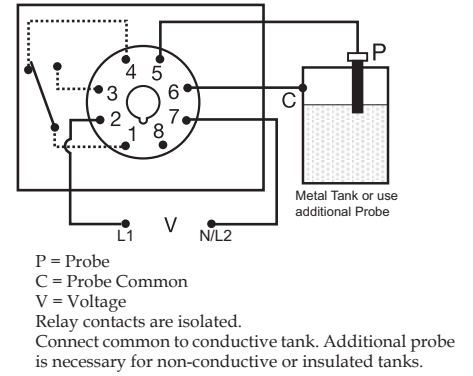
4 5
3 6
2 8 7
1
P
C
Metal Tank or use additional Probe
L1 V N/L2

P = Probe
C = Probe Common
V = Voltage
Relay contacts are isolated.
Connect common to conductive tank. Additional probe is necessary for non-conductive or insulated tanks.